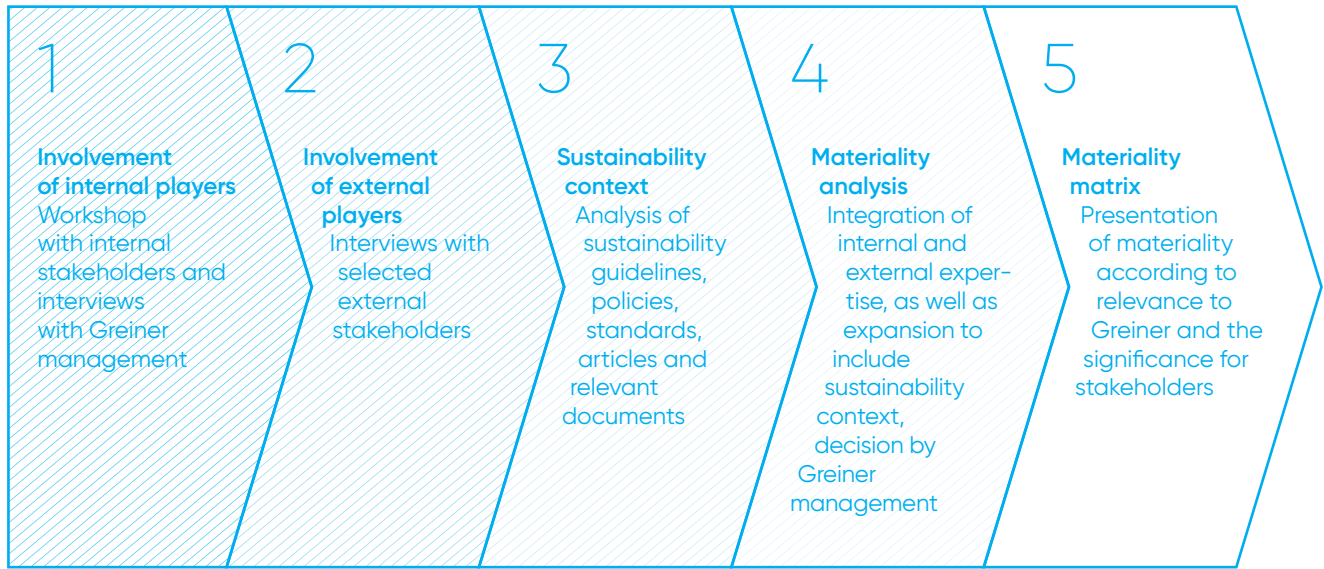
1

Involvement of internal players
Workshop with internal stakeholders and interviews with Greiner management

2

Involvement of external players
Interviews with selected external stakeholders

3

Sustainability context
Analysis of sustainability guidelines, policies, standards, articles and relevant documents

4

Materiality analysis
Integration of internal and external expertise, as well as expansion to include sustainability context, decision by Greiner management

5

Materiality matrix
Presentation of materiality according to relevance to Greiner and the significance for stakeholders